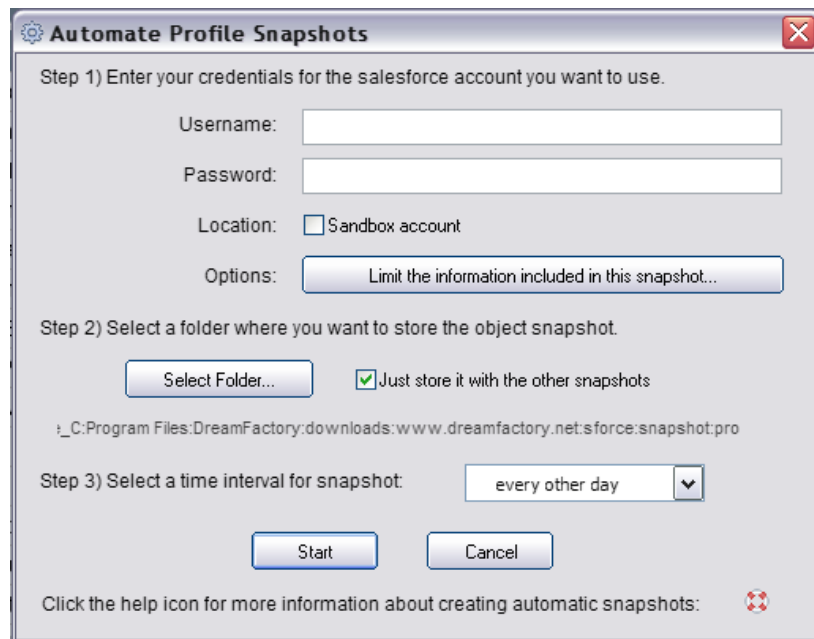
Automate Profile Snapshots

Step 1) Enter your credentials for the salesforce account you want to use.

Username:

Password:

Location: Sandbox account

Options: Limit the information included in this snapshot...

Step 2) Select a folder where you want to store the object snapshot.

Select Folder... Just store it with the other snapshots

e_C:Program Files:DreamFactory:downloads:www.dreamfactory.net:sforce:snapshot:pro

Step 3) Select a time interval for snapshot: every other day

Start Cancel

Click the help icon for more information about creating automatic snapshots: